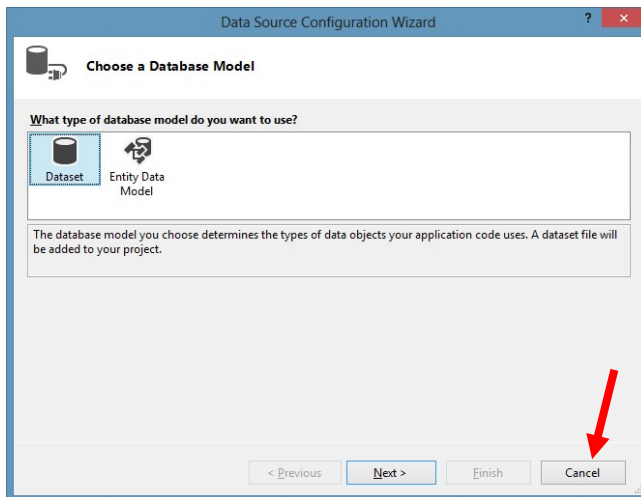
Data Source Configuration Wizard

?

Choose a Database Model

What type of database model do you want to use?

Dataset

Entity Data Model

The database model you choose determines the types of data objects your application code uses. A dataset file will be added to your project.

< Previous

Next >

Finish

Cancel